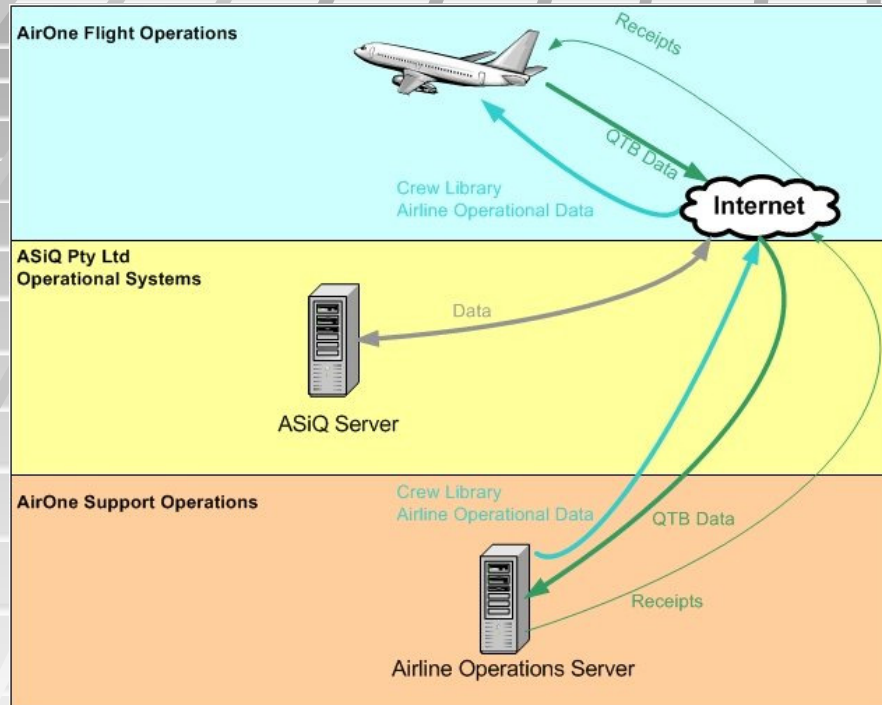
AirOne Flight Operations

Receipts

QTB Data

Crew Library
Airline Operational Data

Internet

ASiQ Pty Ltd
Operational Systems

Data

ASiQ Server

AirOne Support Operations

Crew Library
Airline Operational Data

QTB Data

Receipts

Airline Operations Server